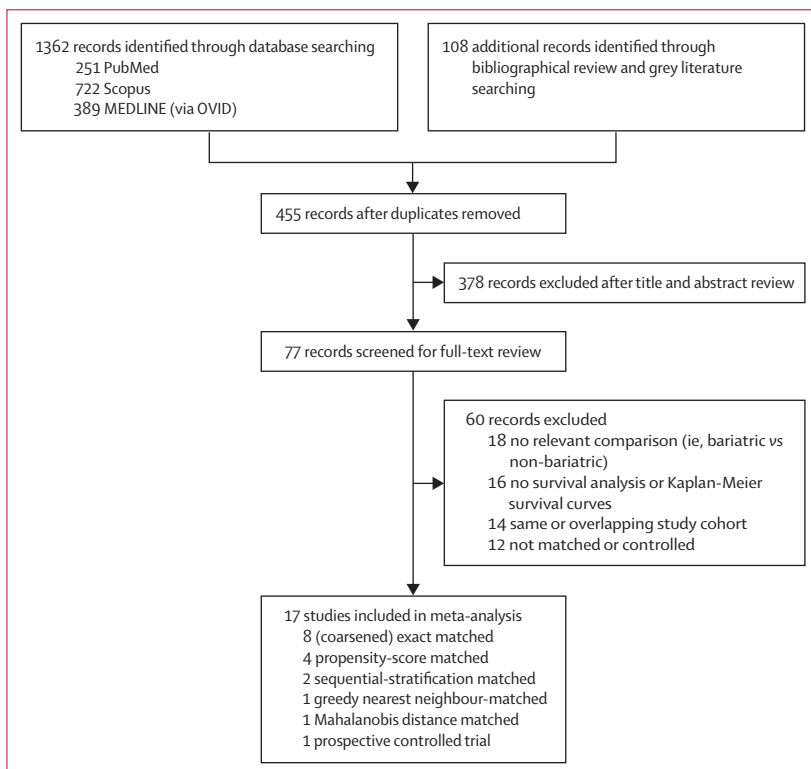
1362 records identified through database searching
251 PubMed
722 Scopus
389 MEDLINE (via OVID)

108 additional records identified through bibliographical review and grey literature searching

455 records after duplicates removed

378 records excluded after title and abstract review

77 records screened for full-text review

60 records excluded
18 no relevant comparison (ie, bariatric vs non-bariatric)
16 no survival analysis or Kaplan-Meier survival curves
14 same or overlapping study cohort
12 not matched or controlled

17 studies included in meta-analysis
8 (coarsened) exact matched
4 propensity-score matched
2 sequential-stratification matched
1 greedy nearest neighbour-matched
1 Mahalanobis distance matched
1 prospective controlled trial